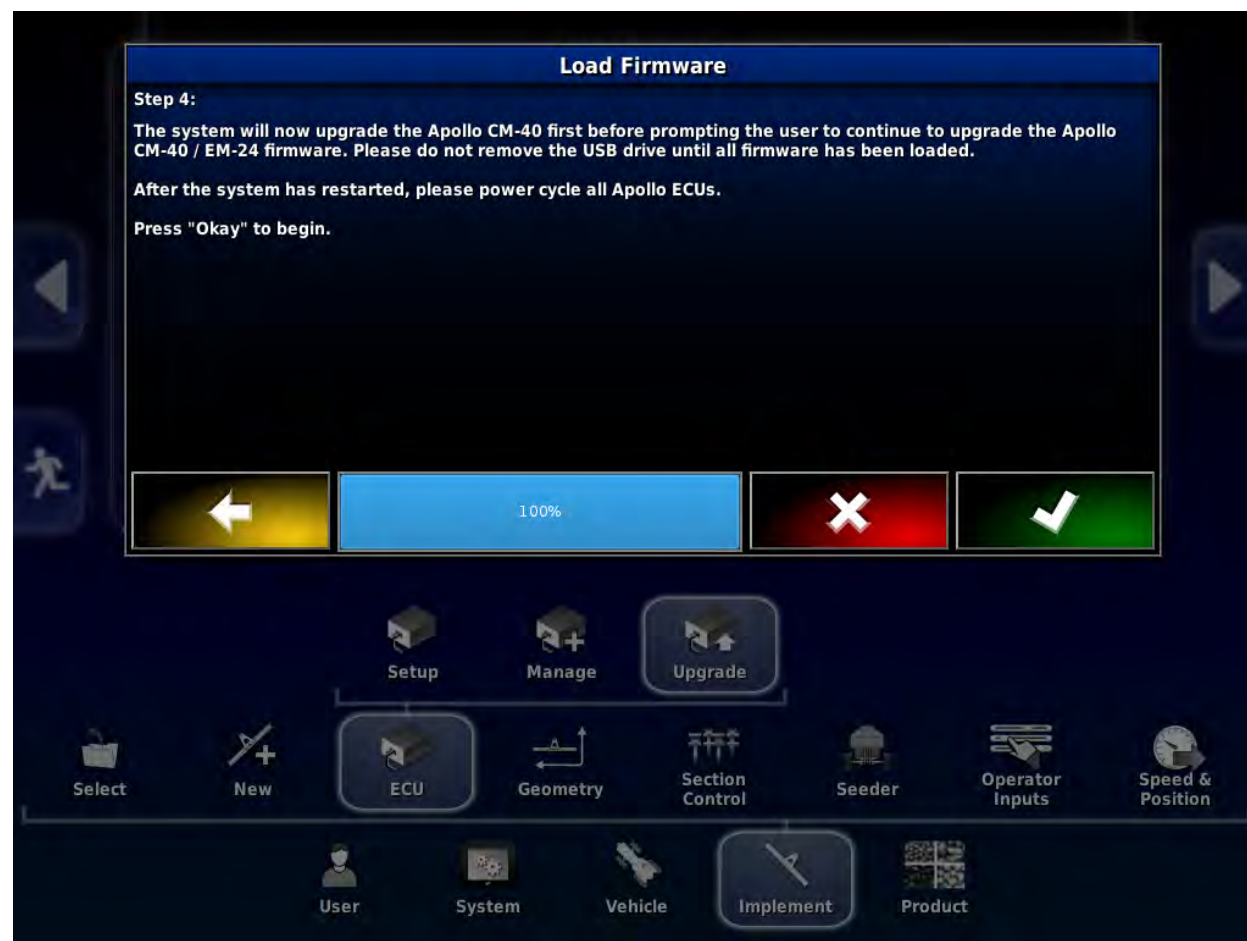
Load Firmware

Step 4:

The system will now upgrade the Apollo CM-40 first before prompting the user to continue to upgrade the Apollo CM-40 / EM-24 firmware. Please do not remove the USB drive until all firmware has been loaded.

After the system has restarted, please power cycle all Apollo ECUs.

Press "Okay" to begin.

100%

Setup
Manage
Upgrade

Select
New
ECU
Geometry
Section Control
Seeder
Operator Inputs
Speed & Position

User
System
Vehicle
Implement
Product